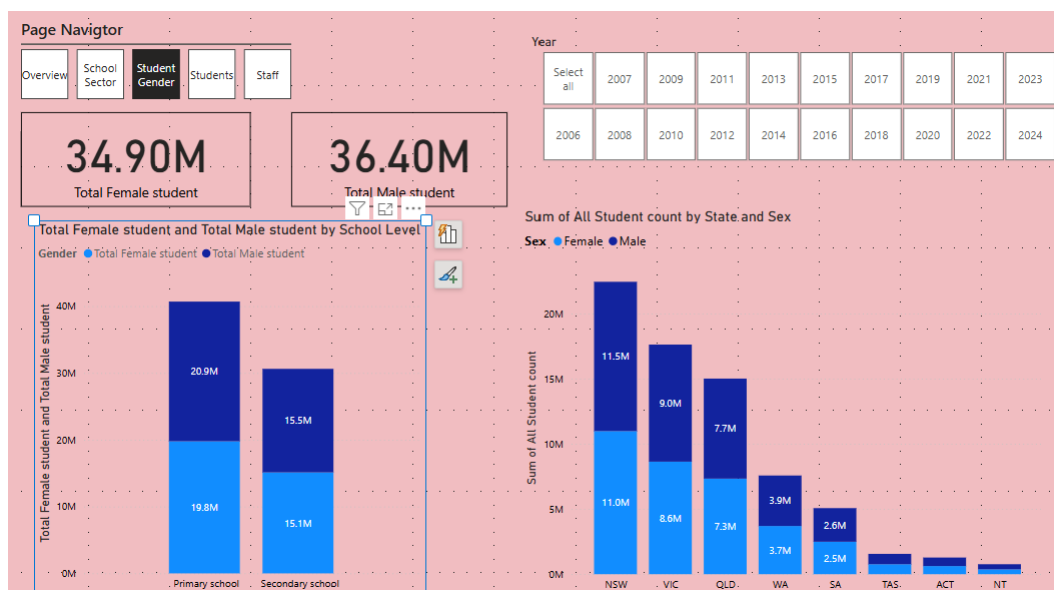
Page Navigtor

Overview
School Sector
Student Gender
Students
Staff

Year

| Select all | 2007 | 2009 | 2011 | 2013 | 2015 | 2017 | 2019 | 2021 | 2023 |
|---|---|---|---|---|---|---|---|---|---|
| 2006 | 2008 | 2010 | 2012 | 2014 | 2016 | 2018 | 2020 | 2022 | 2024 |

34.90M
Total Female student

36.40M
Total Male student

Total Female student and Total Male student by School Level
Gender ● Total Female student ● Total Male student

Total Female student and Total Male student
40M
30M
20M
10M
0M

20.9M
19.8M
15.5M
15.1M

Primary school
Secondary school

Sum of All Student count by State and Sex
Sex ● Female ● Male

Sum of All Student count
20M
15M
10M
5M
0M

11.5M
11.0M
9.0M
8.6M
7.7M
7.3M
3.9M
3.7M
2.6M
2.5M

NSW
VIC
QLD
WA
SA
TAS
ACT
NT